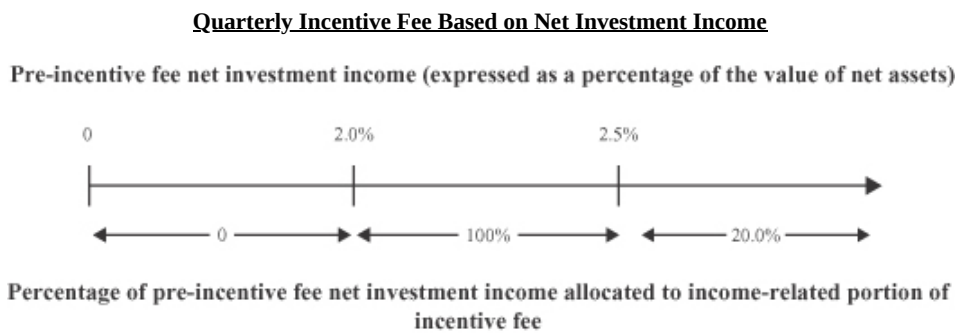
Quarterly Incentive Fee Based on Net Investment Income

Pre-incentive fee net investment income (expressed as a percentage of the value of net assets)

0

2.0%

2.5%

0

100%

20.0%

Percentage of pre-incentive fee net investment income allocated to income-related portion of incentive fee